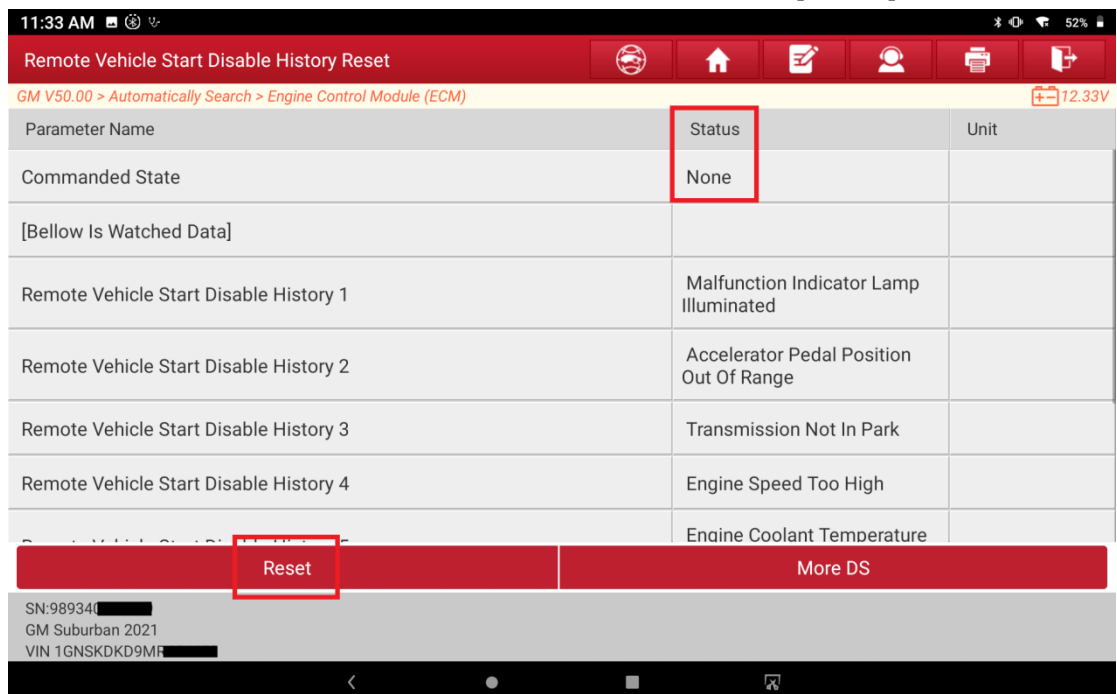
11:33 AM

52%

Remote Vehicle Start Disable History Reset

GM V50.00 > Automatically Search > Engine Control Module (ECM)

12.33V

| Parameter Name | Status | Unit |
|---|---|---|
| Commanded State | None | |
| [Bellow Is Watched Data] | | |
| Remote Vehicle Start Disable History 1 | Malfunction Indicator Lamp Illuminated | |
| Remote Vehicle Start Disable History 2 | Accelerator Pedal Position Out Of Range | |
| Remote Vehicle Start Disable History 3 | Transmission Not In Park | |
| Remote Vehicle Start Disable History 4 | Engine Speed Too High | |
| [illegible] | Engine Coolant Temperature | |

Reset

More DS

SN:989340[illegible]
GM Suburban 2021
VIN 1GNSKDKD9MR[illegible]